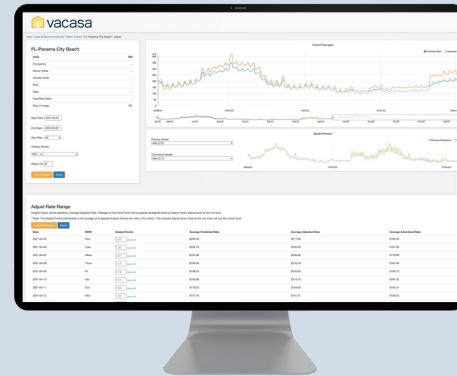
vacasa

FL-Panama City Beach

Adjust Rate Range

| Date | DOW | Analyst Factor | Average Predicted Rate | Average Adjusted Rate | Average Advertised Rate |
|---|---|---|---|---|---|
| 2021-04-05 | Mon | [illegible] | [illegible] | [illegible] | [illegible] |
| 2021-04-06 | Tues | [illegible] | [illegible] | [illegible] | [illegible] |
| 2021-04-07 | Wed | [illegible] | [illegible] | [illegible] | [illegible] |
| 2021-04-08 | Thurs | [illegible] | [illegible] | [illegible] | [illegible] |
| 2021-04-09 | Fri | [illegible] | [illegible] | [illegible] | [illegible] |
| 2021-04-10 | Sat | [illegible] | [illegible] | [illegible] | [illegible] |
| 2021-04-11 | Sun | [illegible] | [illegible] | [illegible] | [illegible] |
| 2021-04-12 | Mon | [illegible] | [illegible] | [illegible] | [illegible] |